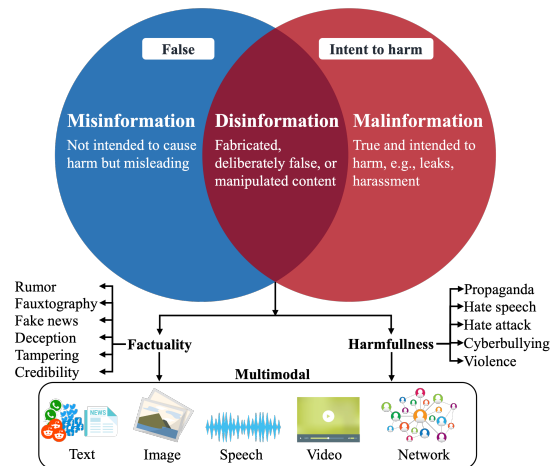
False

Intent to harm

Misinformation
Not intended to cause harm but misleading

Disinformation
Fabricated, deliberately false, or manipulated content

Malinformation
True and intended to harm, e.g., leaks, harassment

Rumor
Fauxtography
Fake news
Deception
Tampering
Credibility

Factuality

Harmfullness

Propaganda
Hate speech
Hate attack
Cyberbullying
Violence

Multimodal

NEWS

Text
Image
Speech
Video
Network